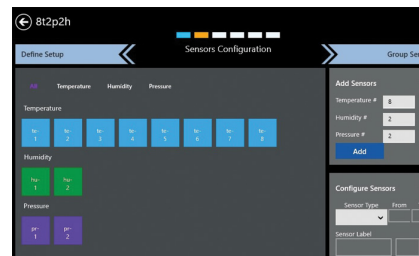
8t2p2h

Define Setup

Sensors Configuration

Group Se

Temperature Humidity Pressure

Temperature

te-1 te-2 te-3 te-4 te-5 te-6 te-7 te-8

Humidity

hu-1 hu-2

Pressure

pr-1 pr-2

Add Sensors

Temperature # 8

Humidity # 2

Pressure # 2

Add

Configure Sensors

Sensor Type From

Sensor Label